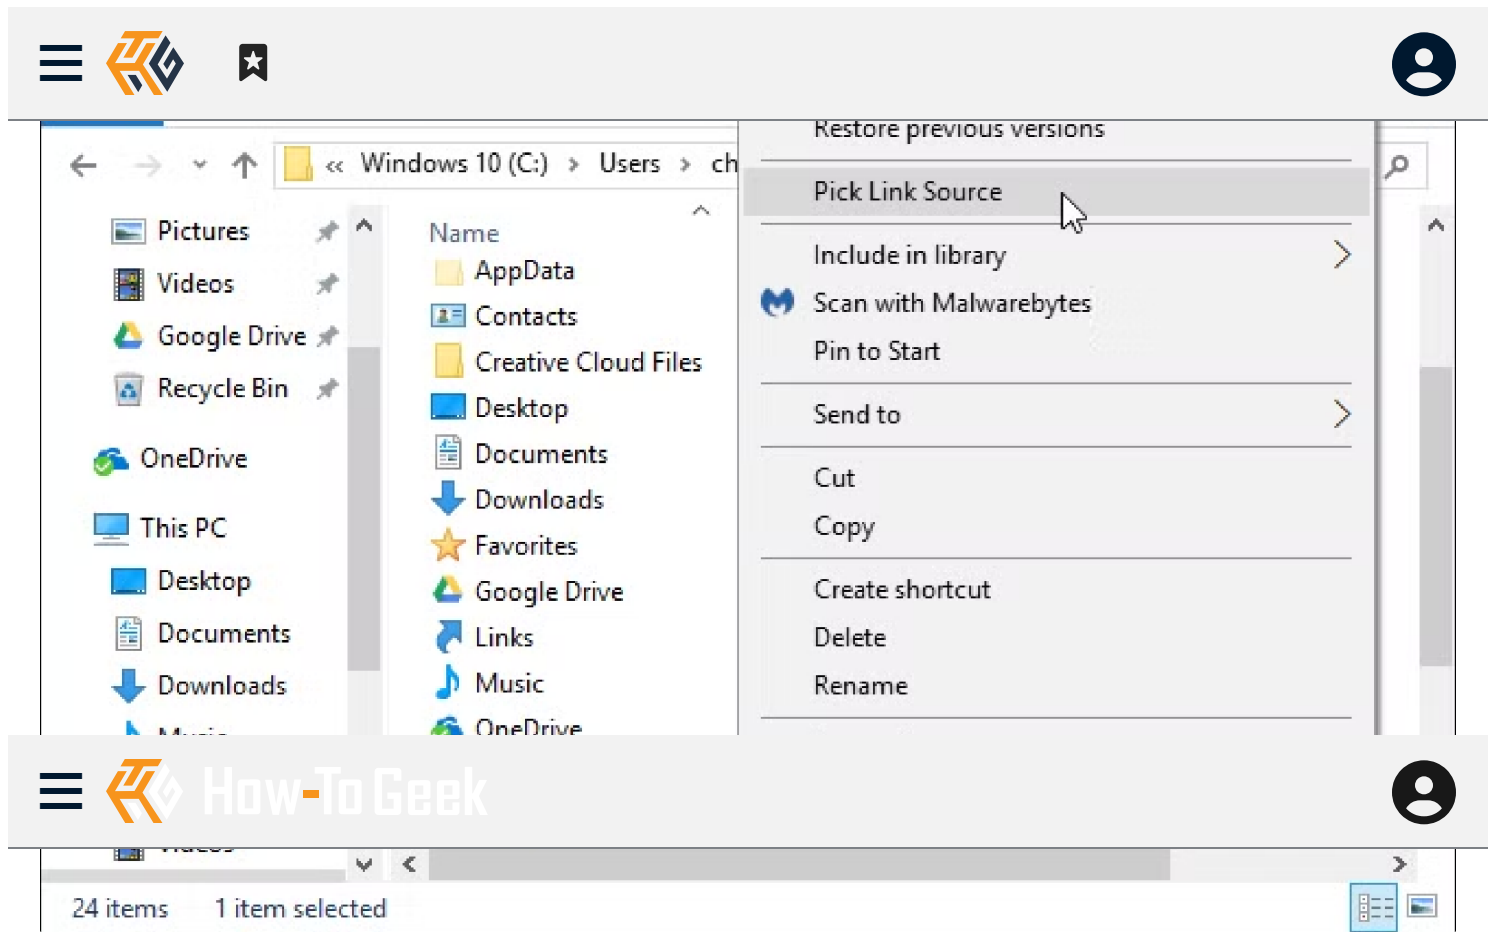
Restore previous versions

« Windows 10 (C:) › Users › ch

Pictures
Videos
Google Drive
Recycle Bin
OneDrive
This PC
Desktop
Documents
Downloads

Name
AppData
Contacts
Creative Cloud Files
Desktop
Documents
Downloads
Favorites
Google Drive
Links
Music
OneDrive

Pick Link Source
Include in library
Scan with Malwarebytes
Pin to Start
Send to
Cut
Copy
Create shortcut
Delete
Rename

How-To Geek

24 items 1 item selected